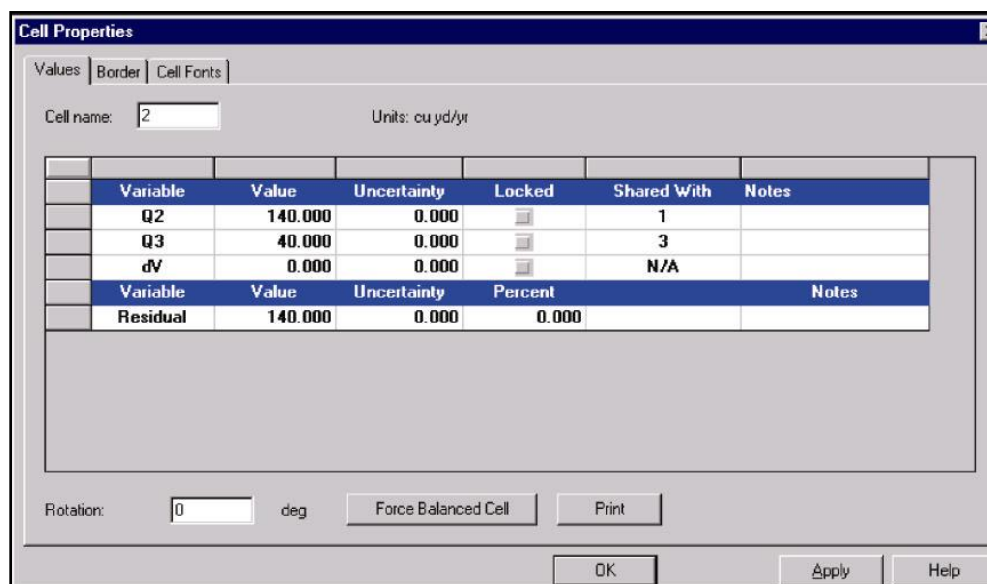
Cell Properties

Values | Border | Cell Fonts

Cell name: 2

Units: cu yd/yr

| Variable | Value | Uncertainty | Locked | Shared With | Notes |
|---|---|---|---|---|---|
| Q2 | 140.000 | 0.000 | | 1 | |
| Q3 | 40.000 | 0.000 | | 3 | |
| dV | 0.000 | 0.000 | | N/A | |
| Variable | Value | Uncertainty | Percent | | Notes |
| Residual | 140.000 | 0.000 | 0.000 | | |

Rotation: 0 deg

Force Balanced Cell

Print

OK

Apply

Help